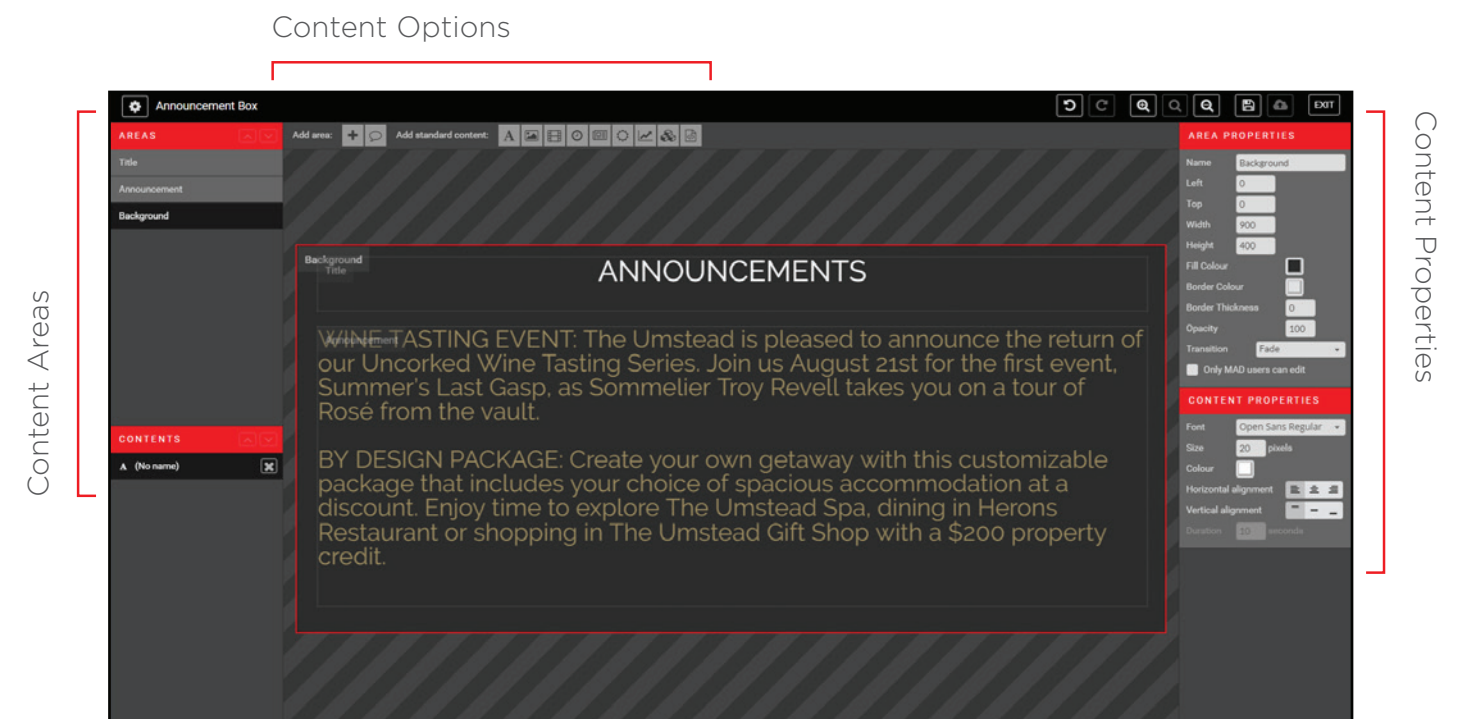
Content Options

Content Areas

Content Properties

Announcement Box

EXIT

AREAS

Title

Announcement

Background

Add area:

Add standard content:

Background

Title

ANNOUNCEMENTS

Announcement

WINE TASTING EVENT: The Umstead is pleased to announce the return of our Uncorked Wine Tasting Series. Join us August 21st for the first event, Summer's Last Gasp, as Sommelier Troy Revell takes you on a tour of Rosé from the vault.

BY DESIGN PACKAGE: Create your own getaway with this customizable package that includes your choice of spacious accommodation at a discount. Enjoy time to explore The Umstead Spa, dining in Herons Restaurant or shopping in The Umstead Gift Shop with a $200 property credit.

CONTENTS

(No name)

AREA PROPERTIES

Name Background

Left 0

Top 0

Width 900

Height 400

Fill Colour

Border Colour

Border Thickness 0

Opacity 100

Transition Fade

Only MAD users can edit

CONTENT PROPERTIES

Font Open Sans Regular

Size 20 pixels

Colour

Horizontal alignment

Vertical alignment

Duration 10 seconds